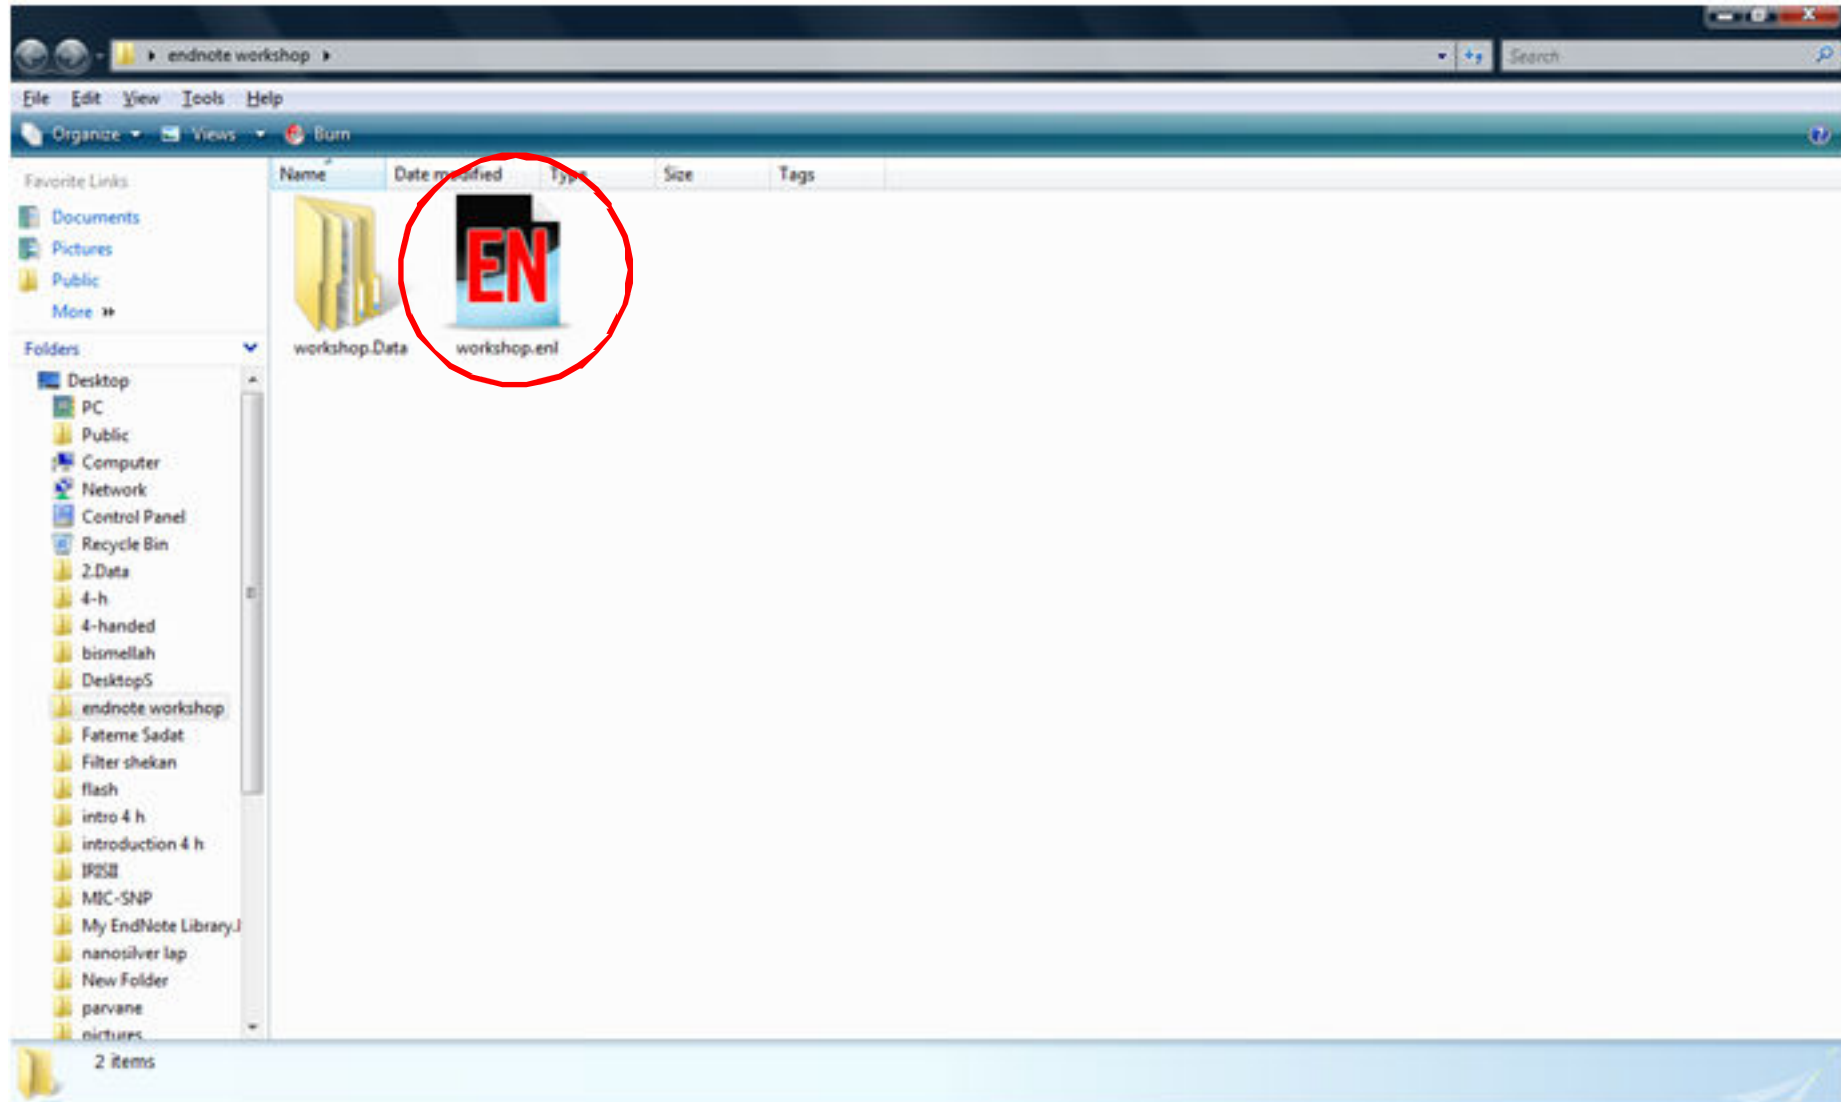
endnote workshop

Search

File Edit View Tools Help

Organize Views Burn

Favorite Links

Documents

Pictures

Public

More

Folders

Desktop

PC

Public

Computer

Network

Control Panel

Recycle Bin

2.Data

4-h

4-handed

bismellah

DesktopS

endnote workshop

Fateme Sadat

Filter shekan

flash

intro 4 h

introduction 4 h

IRISII

MIC-SNP

My EndNote Library.

nanosilver lap

New Folder

parvane

pictures

| Name | Date modified | Type | Size | Tags |
|---|---|---|---|---|

workshop.Data

EN

workshop.enl

2 items